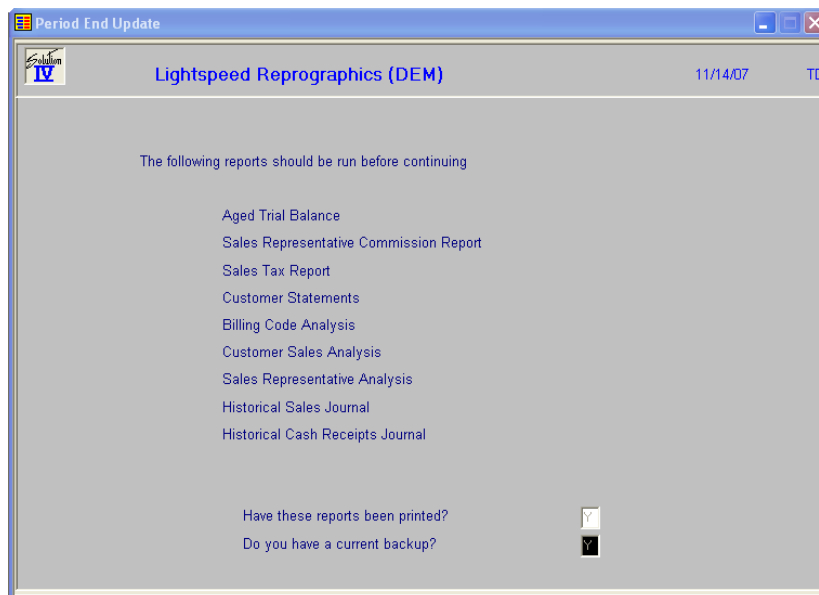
Period End Update

Solution IV

Lightspeed Reprographics (DEM)

11/14/07

TD

The following reports should be run before continuing

Aged Trial Balance

Sales Representative Commission Report

Sales Tax Report

Customer Statements

Billing Code Analysis

Customer Sales Analysis

Sales Representative Analysis

Historical Sales Journal

Historical Cash Receipts Journal

Have these reports been printed? Y

Do you have a current backup? Y